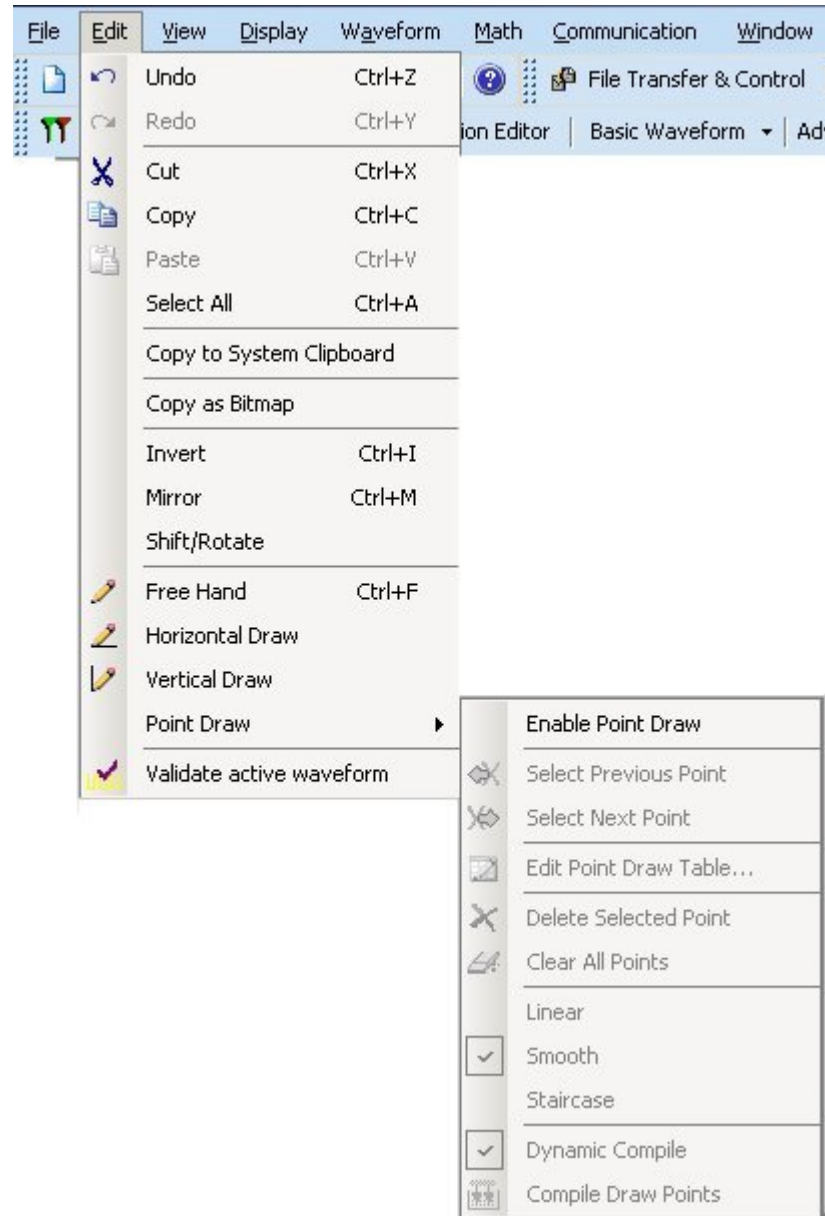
File Edit View Display Waveform Math Communication Window

File Transfer & Control

ion Editor | Basic Waveform ▾ | Ad

Undo Ctrl+Z
Redo Ctrl+Y
Cut Ctrl+X
Copy Ctrl+C
Paste Ctrl+V
Select All Ctrl+A
Copy to System Clipboard
Copy as Bitmap
Invert Ctrl+I
Mirror Ctrl+M
Shift/Rotate
Free Hand Ctrl+F
Horizontal Draw
Vertical Draw
Point Draw
Validate active waveform

Enable Point Draw
Select Previous Point
Select Next Point
Edit Point Draw Table...
Delete Selected Point
Clear All Points
Linear
Smooth
Staircase
Dynamic Compile
Compile Draw Points